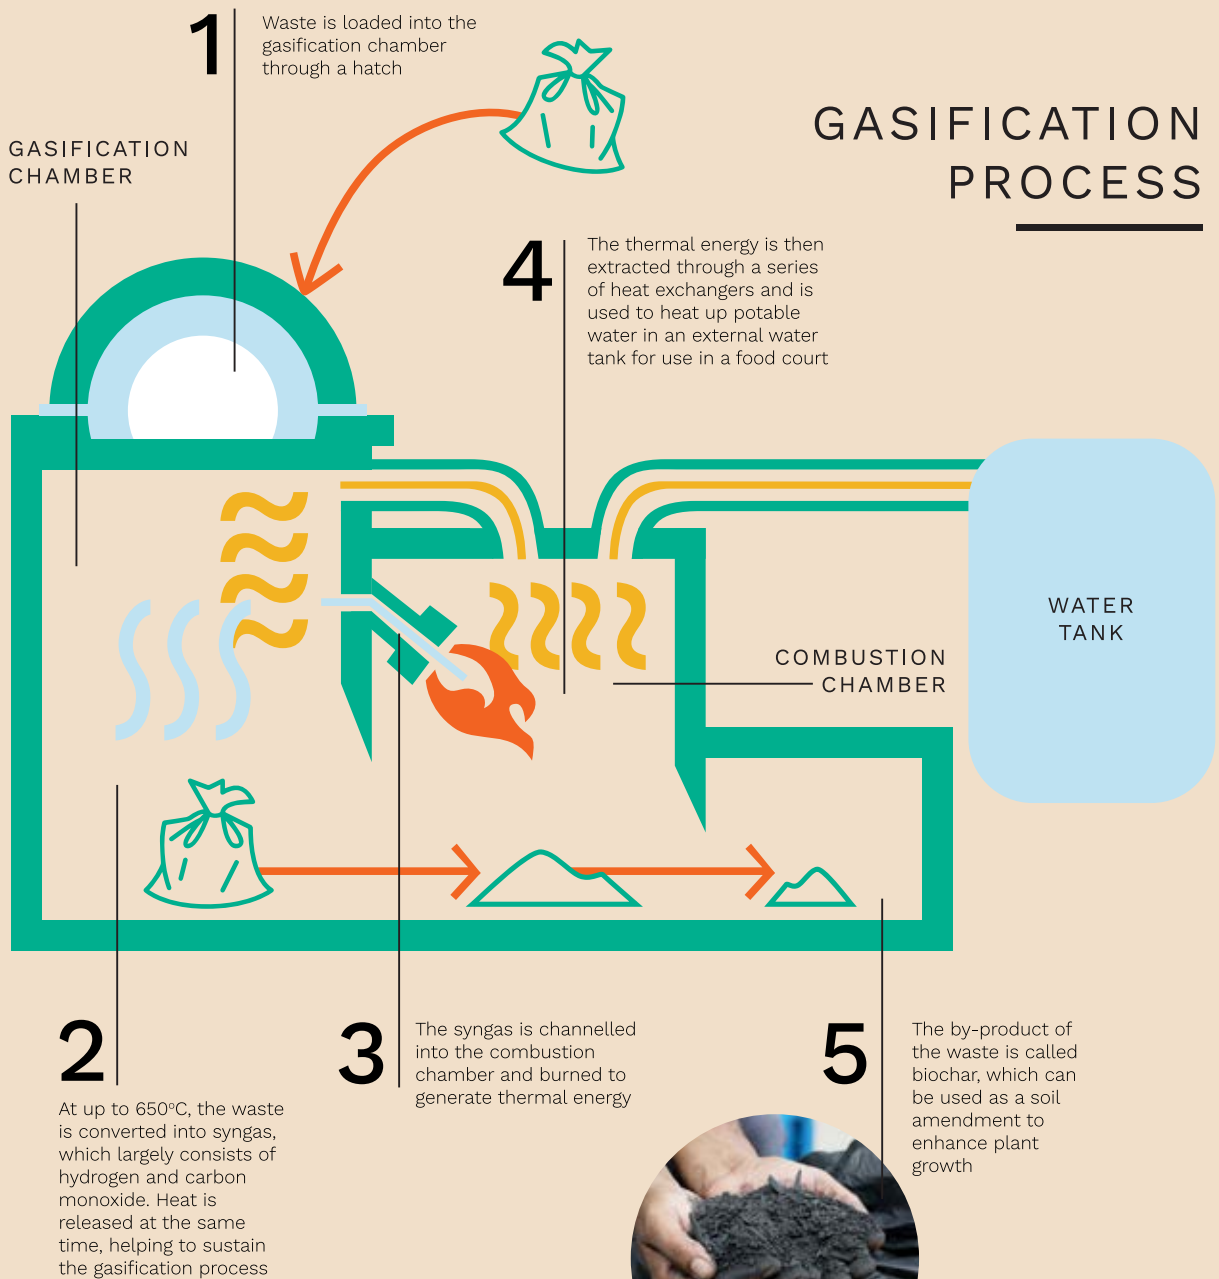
GASIFICATION PROCESS

1
Waste is loaded into the gasification chamber through a hatch

GASIFICATION CHAMBER

4
The thermal energy is then extracted through a series of heat exchangers and is used to heat up potable water in an external water tank for use in a food court

WATER TANK

COMBUSTION CHAMBER

2
At up to 650ºC, the waste is converted into syngas, which largely consists of hydrogen and carbon monoxide. Heat is released at the same time, helping to sustain the gasification process

3
The syngas is channelled into the combustion chamber and burned to generate thermal energy

5
The by-product of the waste is called biochar, which can be used as a soil amendment to enhance plant growth